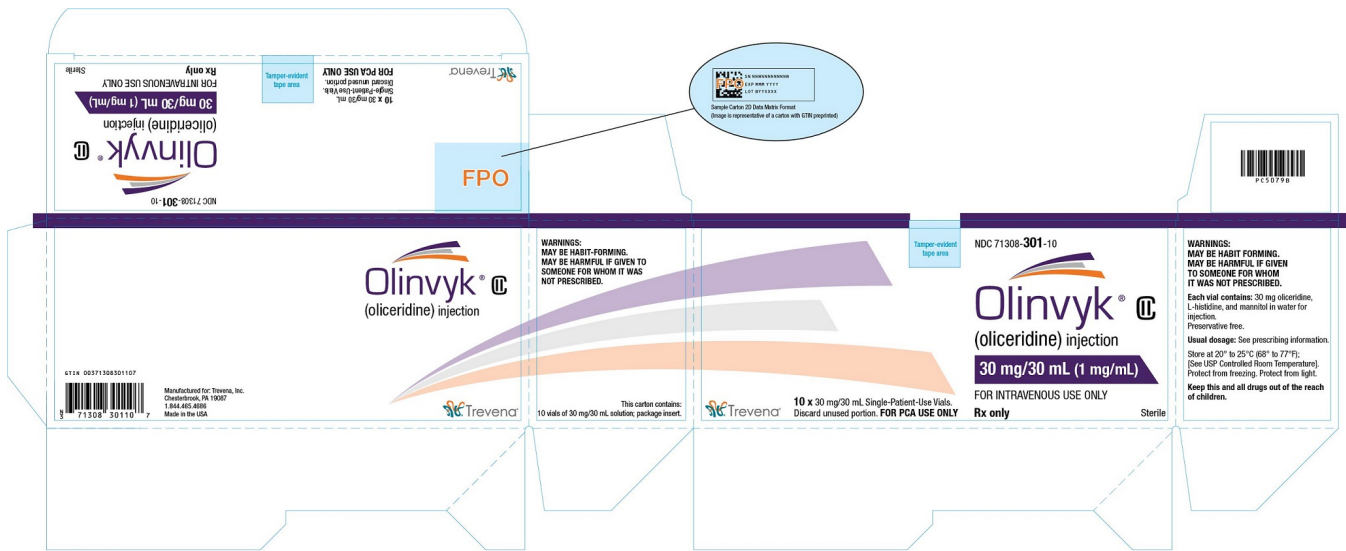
NDC 71308-301-10

Olinvyk® CII
(oliceridine) injection
30 mg/30 mL (1 mg/mL)
FOR INTRAVENOUS USE ONLY
Rx only
Sterile

Tamper-evident tape area

10 x 30 mg/30 mL Single-Patient-Use Vials. Discard unused portion.
FOR PCA USE ONLY

Trevena

FPO

SN NNNNNNNNNNNN
EXP MMM YYYY
LOT 8YYXXXX
Sample Carton 2D Data Matrix Format
(Image is representative of a carton with GTIN preprinted)

PC5079B

Olinvyk® CII
(oliceridine) injection

GTIN 00371308301107
3 71308 30110 7
Manufactured for: Trevena, Inc.
Chesterbrook, PA 19087
1.844.465.4686
Made in the USA

Trevena

WARNINGS:
MAY BE HABIT-FORMING.
MAY BE HARMFUL IF GIVEN TO SOMEONE FOR WHOM IT WAS NOT PRESCRIBED.

This carton contains:
10 vials of 30 mg/30 mL solution; package insert.

Tamper-evident tape area

Trevena

10 x 30 mg/30 mL Single-Patient-Use Vials.
Discard unused portion. FOR PCA USE ONLY

NDC 71308-301-10
Olinvyk® CII
(oliceridine) injection
30 mg/30 mL (1 mg/mL)
FOR INTRAVENOUS USE ONLY
Rx only
Sterile

WARNINGS:
MAY BE HABIT FORMING.
MAY BE HARMFUL IF GIVEN TO SOMEONE FOR WHOM IT WAS NOT PRESCRIBED.

Each vial contains: 30 mg oliceridine, L-histidine, and mannitol in water for injection.
Preservative free.

Usual dosage: See prescribing information.

Store at 20° to 25°C (68° to 77°F); [See USP Controlled Room Temperature]. Protect from freezing. Protect from light.

Keep this and all drugs out of the reach of children.